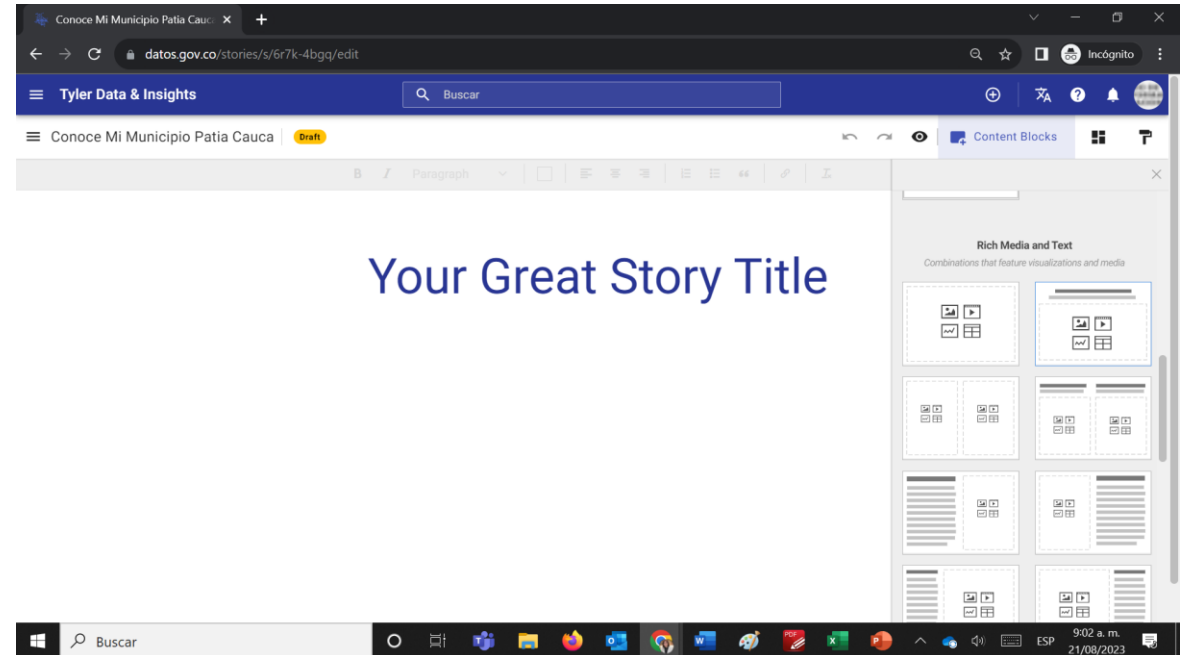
Conoce Mi Municipio Patia Cauca ×
+
datos.gov.co/stories/s/6r7k-4bgq/edit
Incógnito
Tyler Data & Insights
Buscar
Conoce Mi Municipio Patia Cauca
Draft
Content Blocks
B I Paragraph
Your Great Story Title
Rich Media and Text
Combinations that feature visualizations and media
Buscar
ESP
9:02 a. m.
21/08/2023